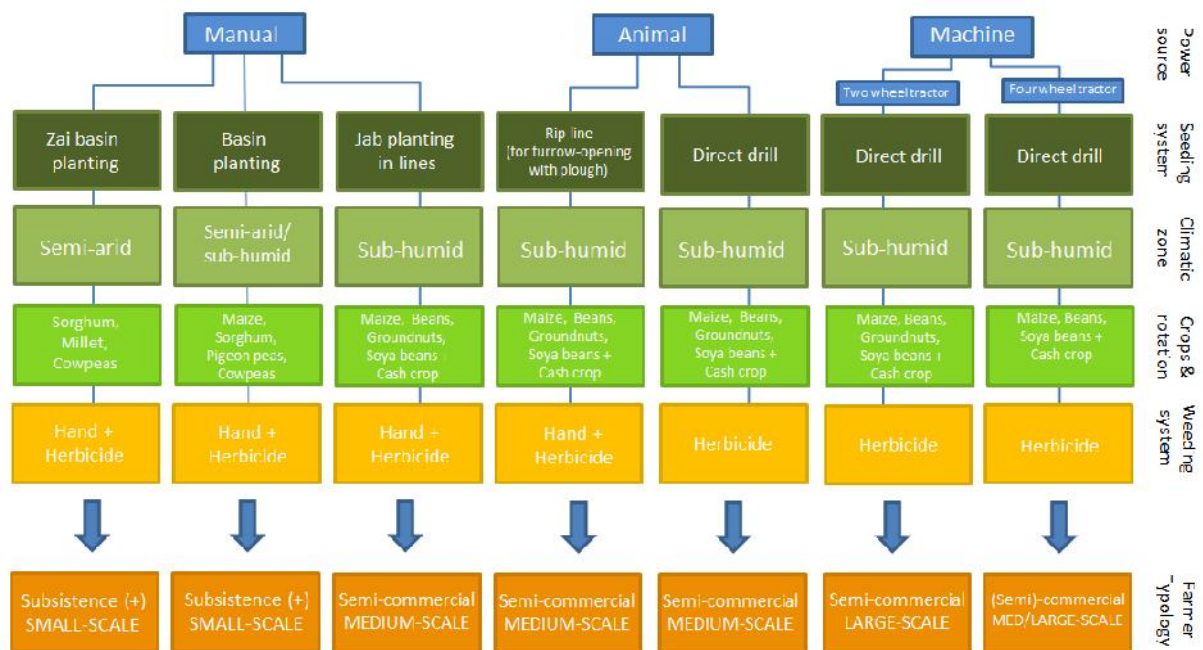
Manual

Animal

Machine

Power source

Two wheel tractor

Four wheel tractor

Zai basin planting

Basin planting

Jab planting in lines

Rip line (for furrow-opening with plough)

Direct drill

Direct drill

Direct drill

Seeding system

Semi-arid

Semi-arid/ sub-humid

Sub-humid

Sub-humid

Sub-humid

Sub-humid

Sub-humid

Climatic zone

Sorghum, Millet, Cowpeas

Maize, Sorghum, Pigeon peas, Cowpeas

Maize, Beans, Groundnuts, Soya beans + Cash crop

Maize, Beans, Groundnuts, Soya beans + Cash crop

Maize, Beans, Groundnuts, Soya beans + Cash crop

Maize, Beans, Groundnuts, Soya beans + Cash crop

Maize, Beans, Soya beans + Cash crop

Crops & rotation

Hand + Herbicide

Hand + Herbicide

Hand + Herbicide

Hand + Herbicide

Herbicide

Herbicide

Herbicide

Weeding system

Subsistence (+) SMALL-SCALE

Subsistence (+) SMALL-SCALE

Semi-commercial MEDIUM-SCALE

Semi-commercial MEDIUM-SCALE

Semi-commercial MEDIUM-SCALE

Semi-commercial LARGE-SCALE

(Semi)-commercial MED/LARGE-SCALE

Farmer typology